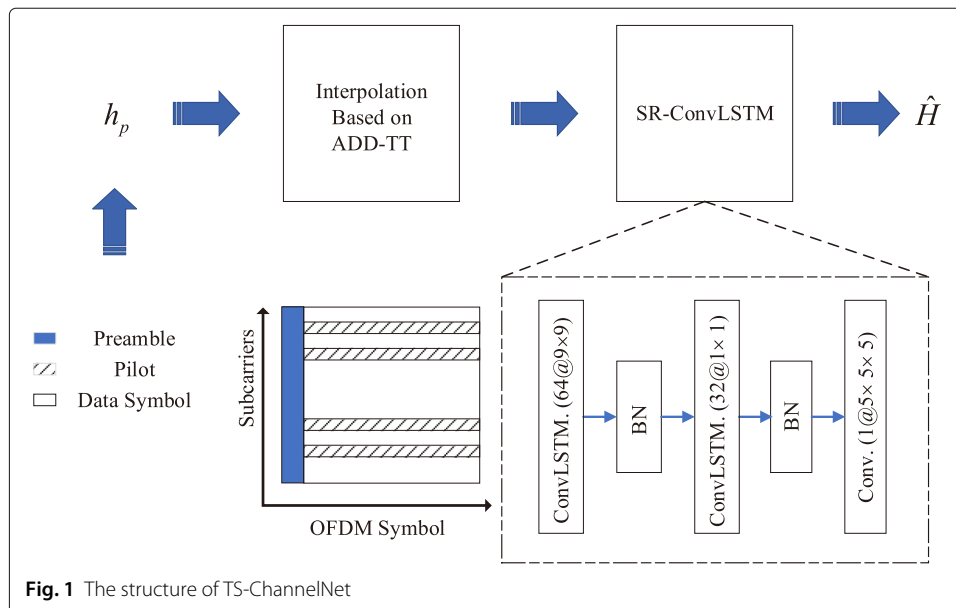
$h_p$

Interpolation Based on ADD-TT

SR-ConvLSTM

$\hat{H}$

Preamble

Pilot

Data Symbol

Subcarriers

OFDM Symbol

ConvLSTM. (64@9×9)

BN

ConvLSTM. (32@1× 1)

BN

Conv. (1@5× 5× 5)

**Fig. 1** The structure of TS-ChannelNet